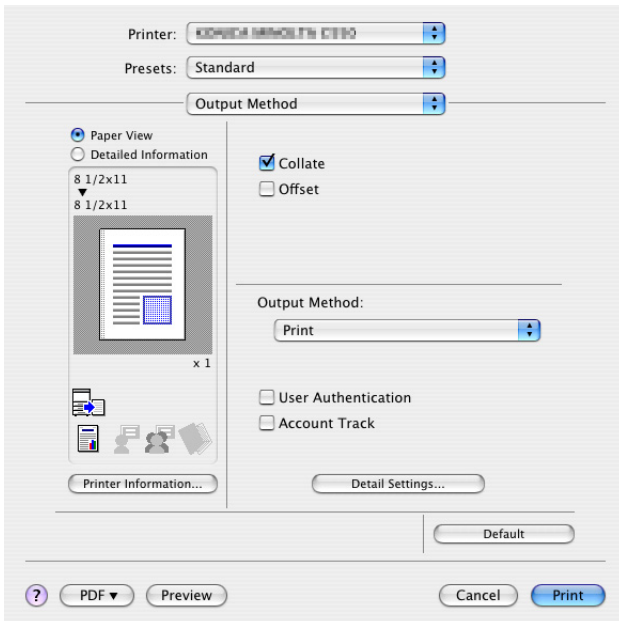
Printer: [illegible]

Presets: Standard

Output Method

Paper View
Detailed Information

8 1/2x11
▼
8 1/2x11

x 1

Collate
Offset

Output Method:
Print

User Authentication
Account Track

Printer Information...

Detail Settings...

Default

?
PDF ▾
Preview
Cancel
Print